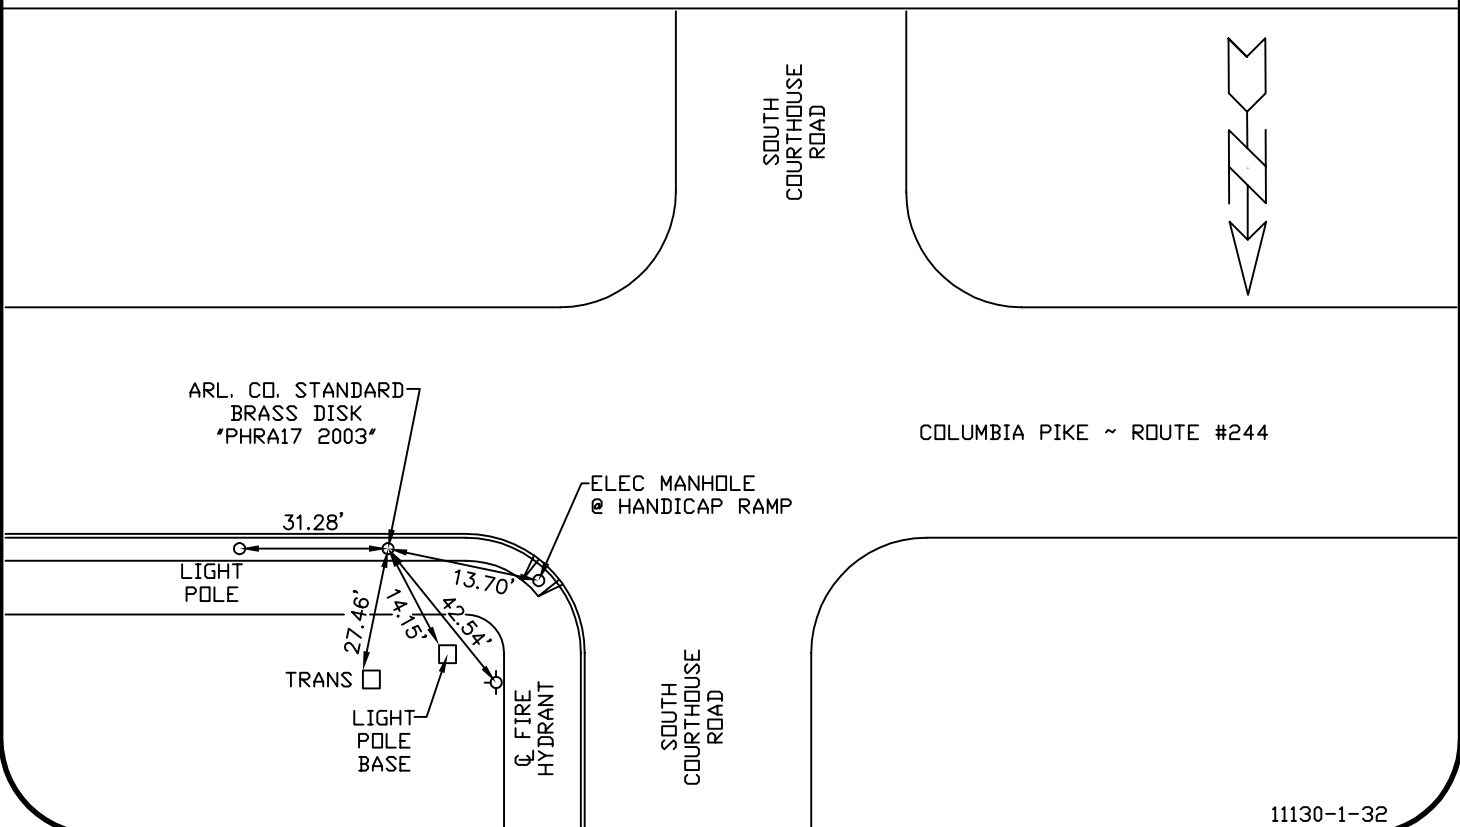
SOUTH COURTHOUSE ROAD

ARL. CO. STANDARD BRASS DISK "PHRA17 2003"

COLUMBIA PIKE ~ ROUTE #244

ELEC MANHOLE @ HANDICAP RAMP

31.28'

LIGHT POLE

13.70'

27.46'

14.15'

42.54'

TRANS

LIGHT POLE BASE

℄ FIRE HYDRANT

SOUTH COURTHOUSE ROAD

11130-1-32